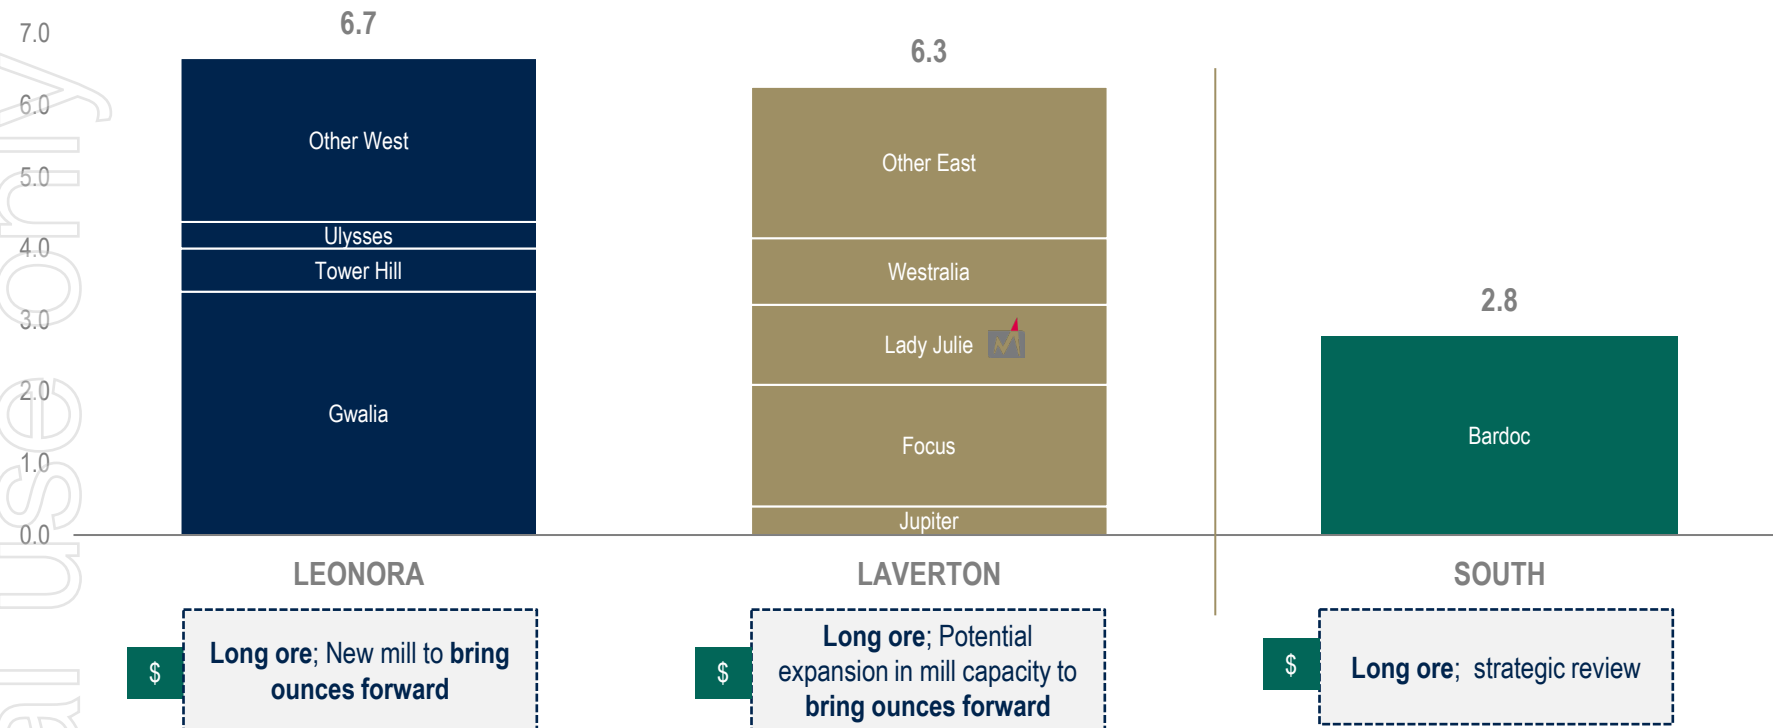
7.0
6.0
5.0
4.0
3.0
2.0
1.0
0.0

6.7
Other West
Ulysses
Tower Hill
Gwalia
LEONORA

6.3
Other East
Westralia
Lady Julie
Focus
Jupiter
LAVERTON

2.8
Bardoc
SOUTH

$ **Long ore**; New mill to **bring ounces forward**

$ **Long ore**; Potential expansion in mill capacity to **bring ounces forward**

$ **Long ore**; strategic review

al use only